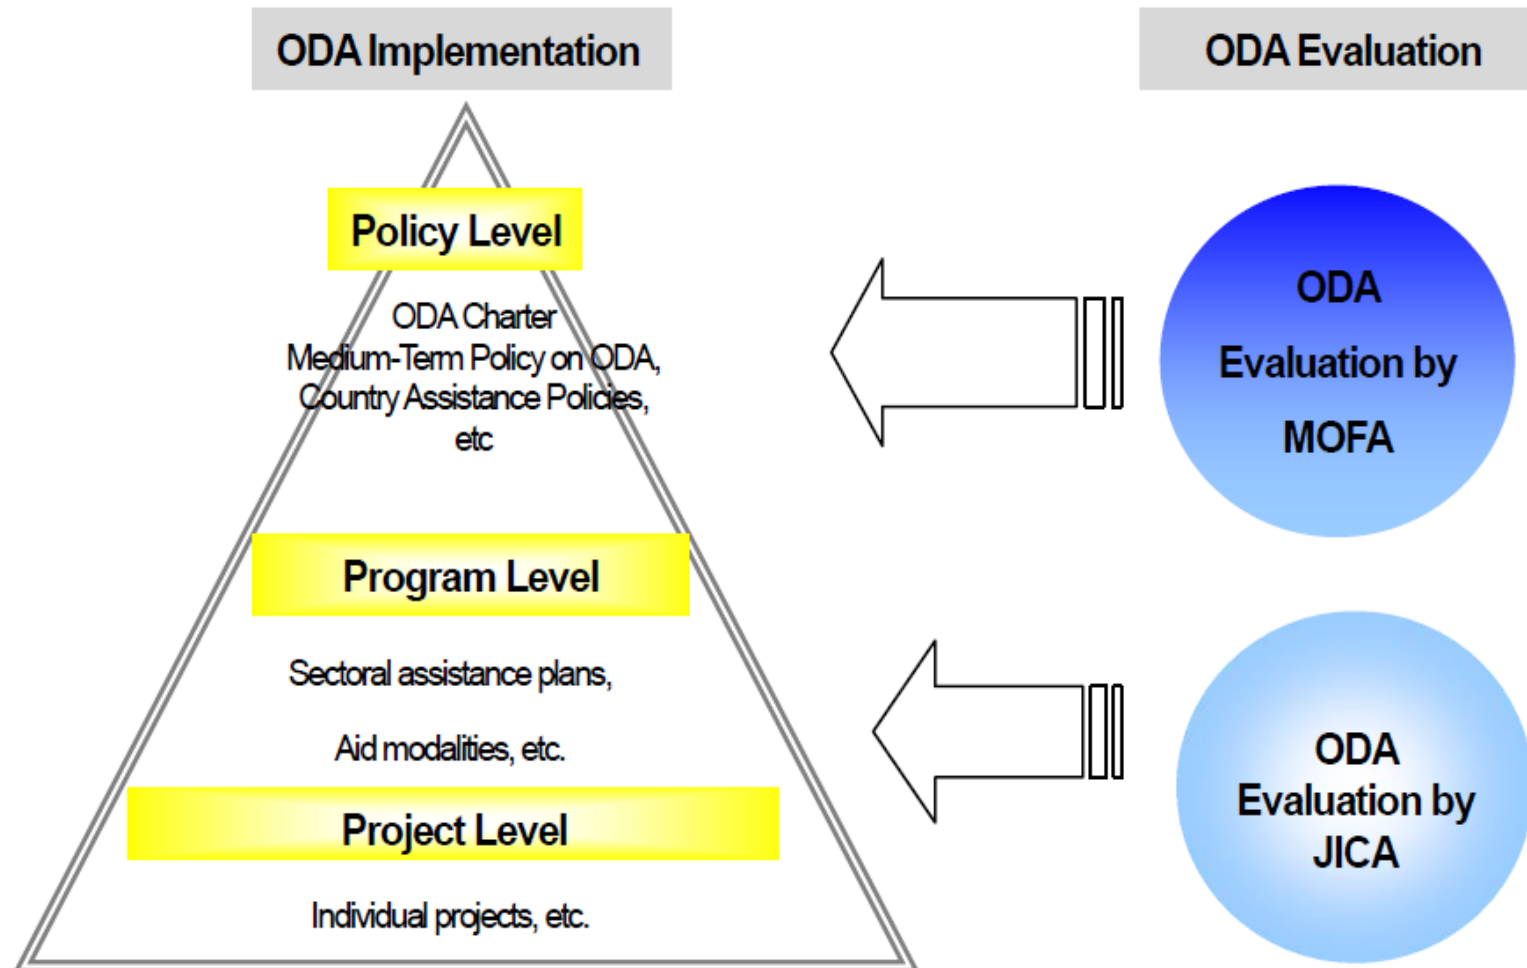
ODA Implementation

ODA Evaluation

Policy Level

ODA Charter
Medium-Term Policy on ODA,
Country Assistance Policies,
etc

Program Level

Sectoral assistance plans,

Aid modalities, etc.

Project Level

Individual projects, etc.

ODA
Evaluation by
MOFA

ODA
Evaluation by
JICA